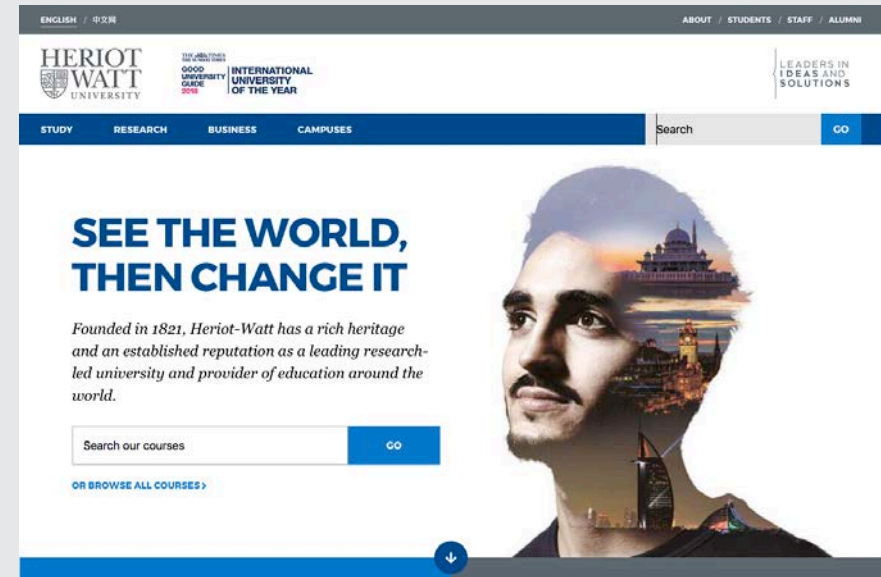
ENGLISH / 中文网

ABOUT / STUDENTS / STAFF / ALUMNI

HERIOT WATT UNIVERSITY

THE TIMES THE SUNDAY TIMES GOOD UNIVERSITY GUIDE 2018 INTERNATIONAL UNIVERSITY OF THE YEAR

LEADERS IN IDEAS AND SOLUTIONS

STUDY RESEARCH BUSINESS CAMPUSES

Search

GO

SEE THE WORLD, THEN CHANGE IT

Founded in 1821, Heriot-Watt has a rich heritage and an established reputation as a leading research-led university and provider of education around the world.

Search our courses

GO

OR BROWSE ALL COURSES ›